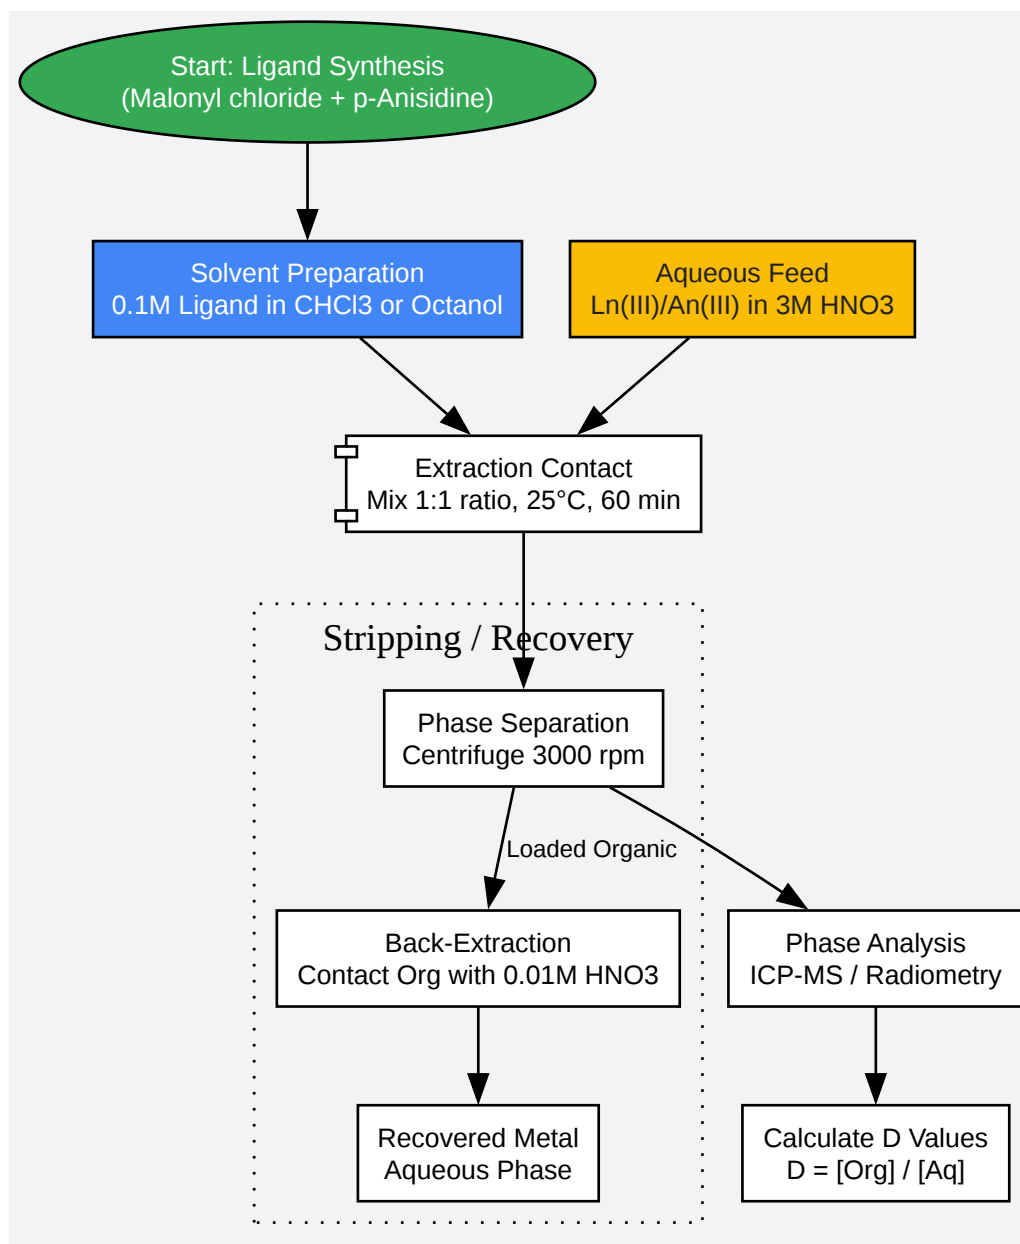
Start: Ligand Synthesis
(Malonyl chloride + p-Anisidine)

Solvent Preparation
0.1M Ligand in CHCl3 or Octanol

Aqueous Feed
Ln(III)/An(III) in 3M HNO3

Extraction Contact
Mix 1:1 ratio, 25°C, 60 min

Stripping / Recovery

Phase Separation
Centrifuge 3000 rpm

Loaded Organic

Back-Extraction
Contact Org with 0.01M HNO3

Phase Analysis
ICP-MS / Radiometry

Recovered Metal
Aqueous Phase

Calculate D Values
D = [Org] / [Aq]